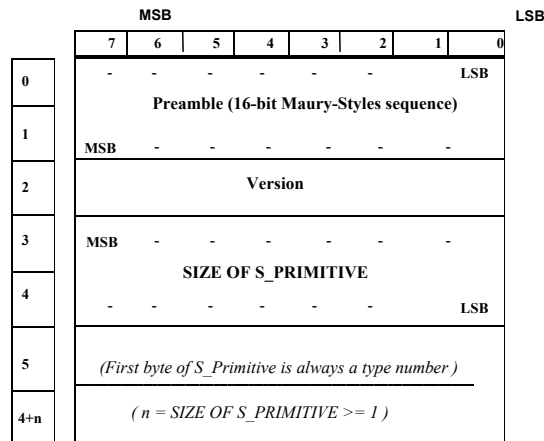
MSB LSB

| | 7 | 6 | 5 | 4 | 3 | 2 | 1 | 0 |
|---|---|---|---|---|---|---|---|---|
| 0 | - | - | - | - | - | - | LSB | |
| | Preamble (16-bit Maury-Styles sequence) | | | | | | | |
| 1 | MSB | - | - | - | - | - | - | |
| 2 | Version | | | | | | | |
| 3 | MSB | - | - | - | - | - | - | |
| | SIZE OF S_PRIMITIVE | | | | | | | |
| 4 | - | - | - | - | - | - | LSB | |
| 5 | *(First byte of S_Primitive is always a type number )* | | | | | | | |
| 4+n | *( n = SIZE OF S_PRIMITIVE >= 1 )* | | | | | | | |